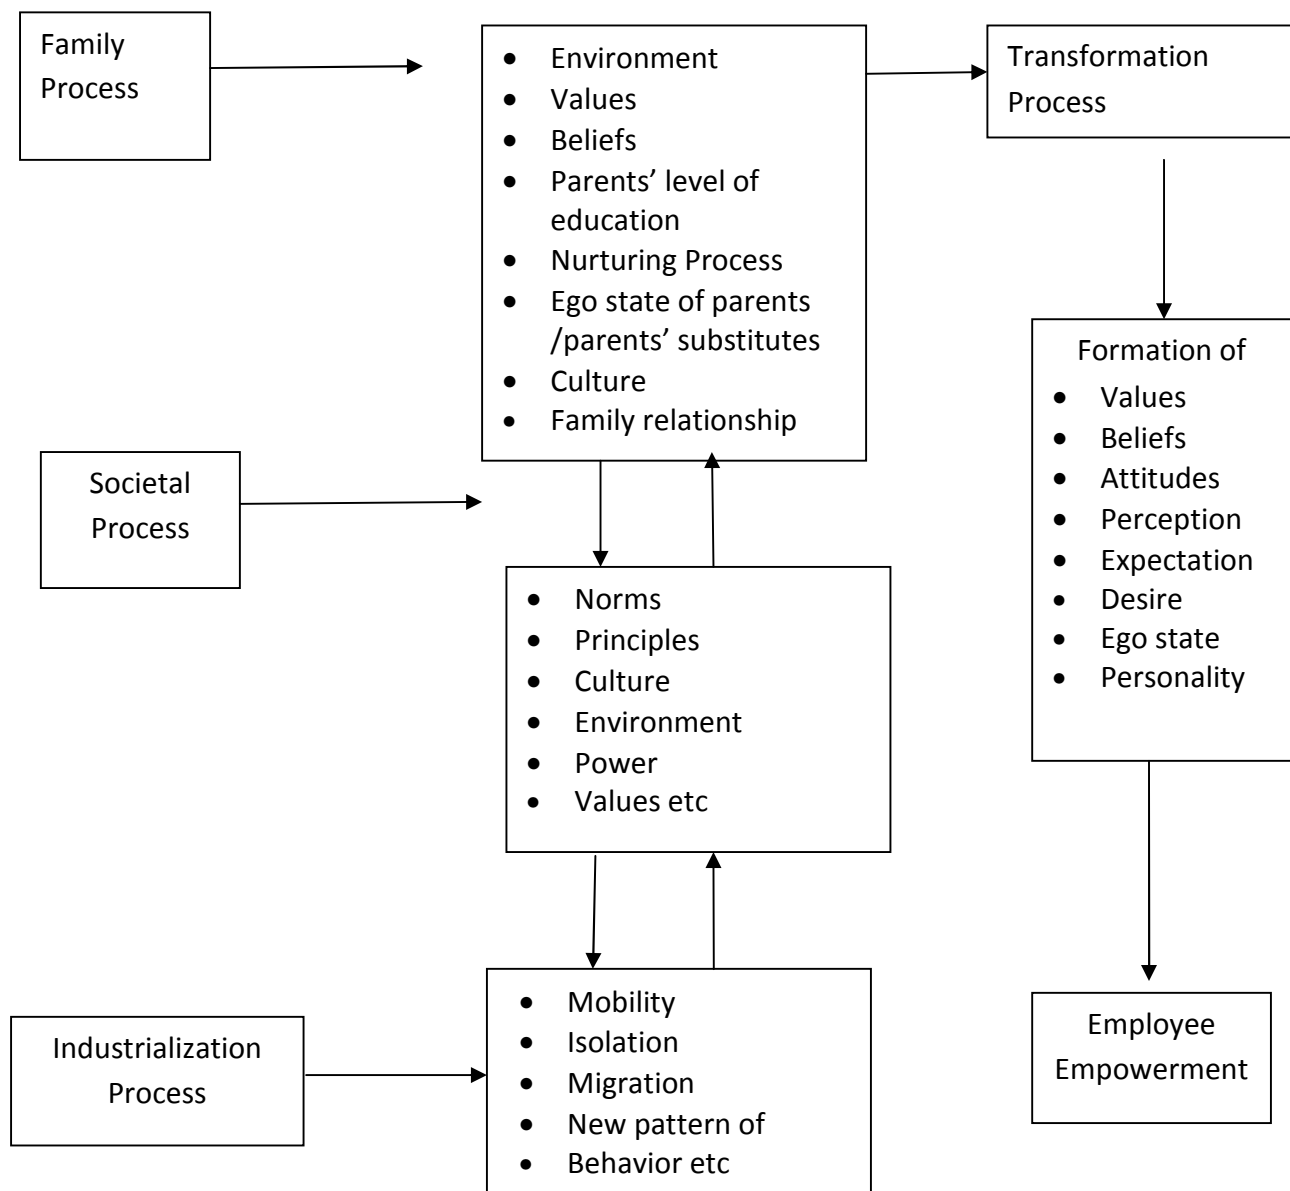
Family Process

- Environment
- Values
- Beliefs
- Parents' level of education
- Nurturing Process
- Ego state of parents /parents' substitutes
- Culture
- Family relationship

Transformation Process

Formation of
- Values
- Beliefs
- Attitudes
- Perception
- Expectation
- Desire
- Ego state
- Personality

Societal Process

- Norms
- Principles
- Culture
- Environment
- Power
- Values etc

Industrialization Process

- Mobility
- Isolation
- Migration
- New pattern of
- Behavior etc

Employee Empowerment